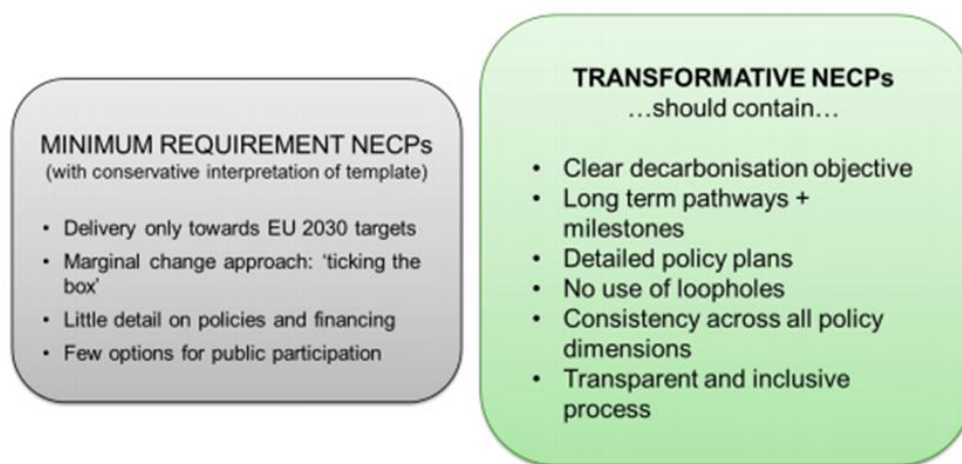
MINIMUM REQUIREMENT NECPs
(with conservative interpretation of template)

- Delivery only towards EU 2030 targets
- Marginal change approach: 'ticking the box'
- Little detail on policies and financing
- Few options for public participation

TRANSFORMATIVE NECPs
…should contain…

- Clear decarbonisation objective
- Long term pathways + milestones
- Detailed policy plans
- No use of loopholes
- Consistency across all policy dimensions
- Transparent and inclusive process